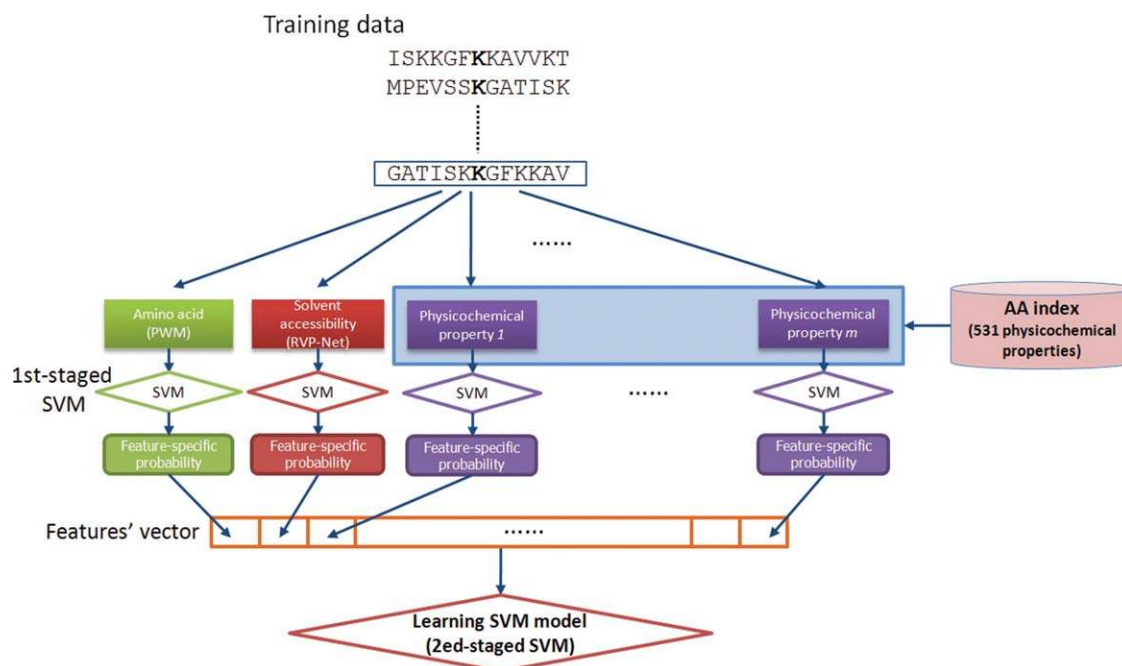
Training data

ISKKGFKKAVVKT
MPEVSSKGATISK

GATISKKGFKKAV

......

Amino acid (PWM)

Solvent accessibility (RVP-Net)

Physicochemical property *1*

Physicochemical property *m*

AA index (531 physicochemical properties)

1st-staged SVM

SVM

SVM

SVM

......

SVM

Feature-specific probability

Feature-specific probability

Feature-specific probability

Feature-specific probability

Features' vector

......

Learning SVM model (2ed-staged SVM)